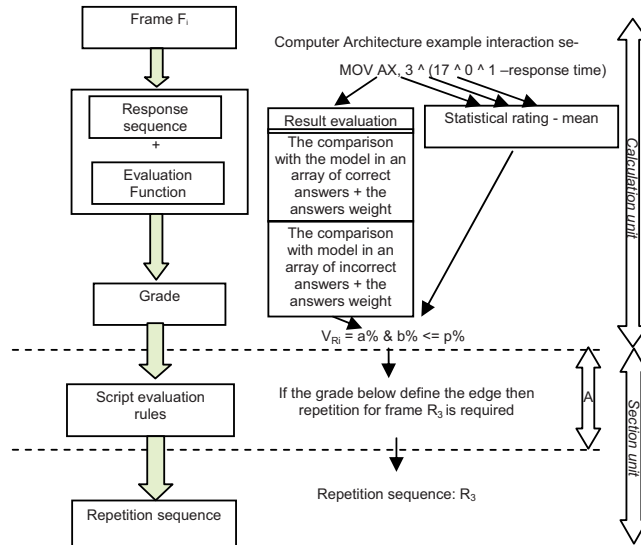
Frame $F_i$

Response sequence
+
Evaluation Function

Grade

Script evaluation rules

Repetition sequence

Computer Architecture example interaction se-

MOV AX, 3 ^ (17 ^ 0 ^ 1 –response time)

Result evaluation

The comparison with the model in an array of correct answers + the answers weight

The comparison with model in an array of incorrect answers + the answers weight

Statistical rating - mean

$V_{Ri}$ = a% & b% <= p%

If the grade below define the edge then repetition for frame $R_3$ is required

A

Repetition sequence: $R_3$

Calculation unit

Section unit